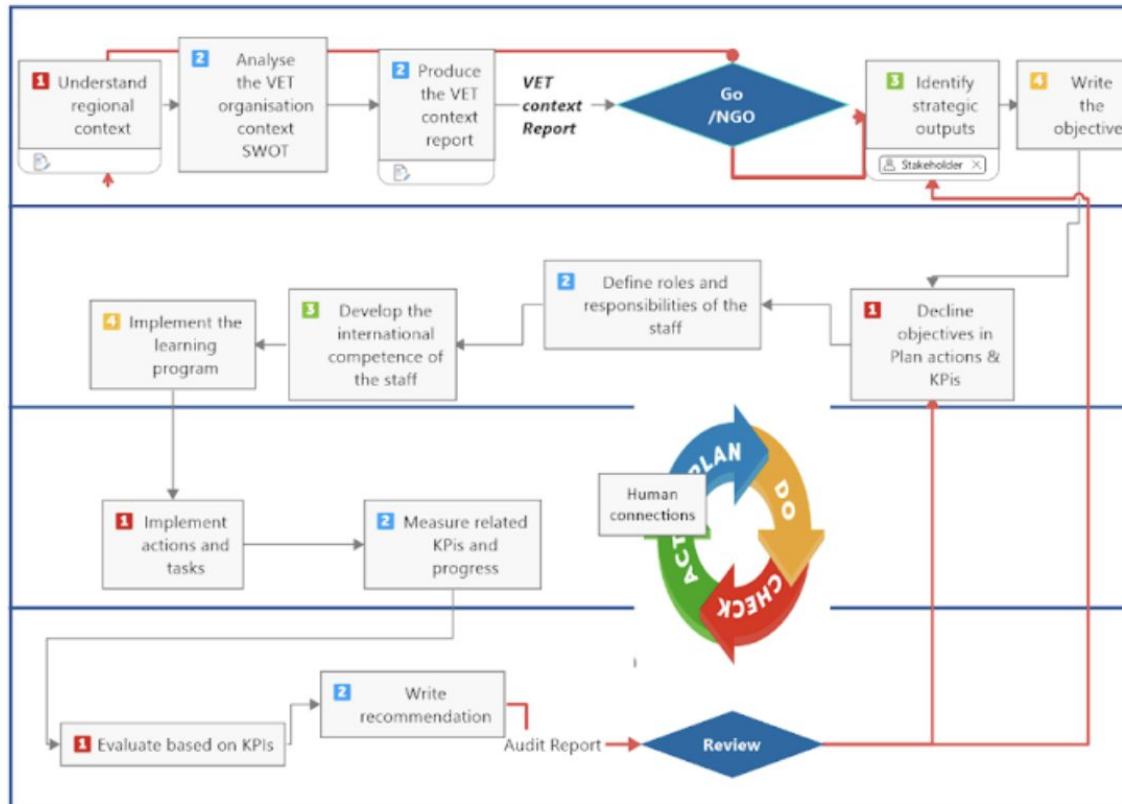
1 Understand regional context

2 Analyse the VET organisation context SWOT

2 Produce the VET context report

VET context Report

Go /NGO

3 Identify strategic outputs

Stakeholder

4 Write the objective

2 Define roles and responsibilities of the staff

1 Decline objectives in Plan actions & KPIs

4 Implement the learning program

3 Develop the international competence of the staff

PLAN

DO

CHECK

ACT

Human connections

1 Implement actions and tasks

2 Measure related KPIs and progress

2 Write recommendation

1 Evaluate based on KPIs

Audit Report

Review